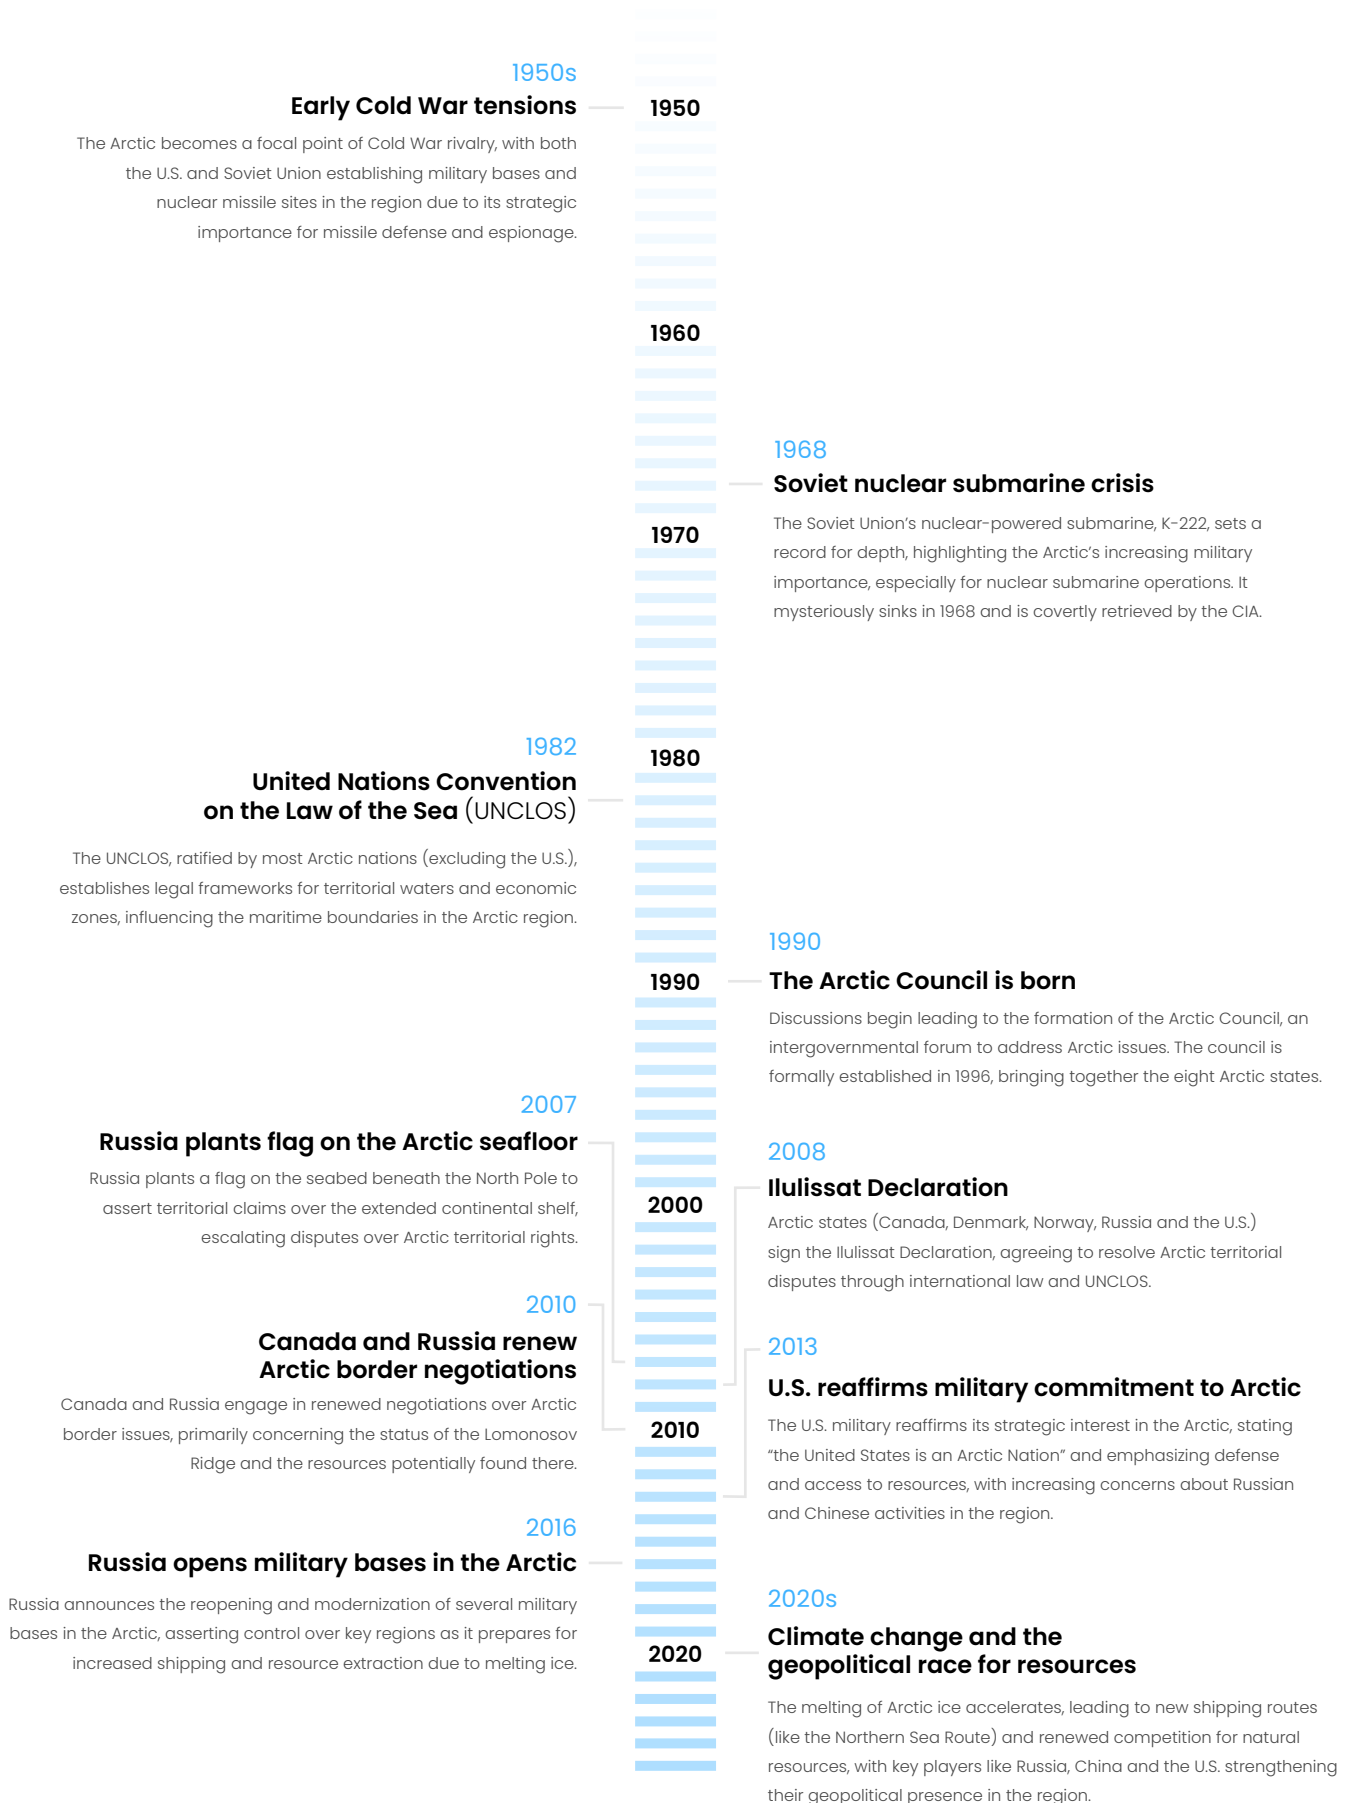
1950s
Early Cold War tensions

1950

The Arctic becomes a focal point of Cold War rivalry, with both the U.S. and Soviet Union establishing military bases and nuclear missile sites in the region due to its strategic importance for missile defense and espionage.

1960

1968
Soviet nuclear submarine crisis

The Soviet Union's nuclear-powered submarine, K-222, sets a record for depth, highlighting the Arctic's increasing military importance, especially for nuclear submarine operations. It mysteriously sinks in 1968 and is covertly retrieved by the CIA.

1970

1982
United Nations Convention on the Law of the Sea (UNCLOS)

1980

The UNCLOS, ratified by most Arctic nations (excluding the U.S.), establishes legal frameworks for territorial waters and economic zones, influencing the maritime boundaries in the Arctic region.

1990
The Arctic Council is born

1990

Discussions begin leading to the formation of the Arctic Council, an intergovernmental forum to address Arctic issues. The council is formally established in 1996, bringing together the eight Arctic states.

2007
Russia plants flag on the Arctic seafloor

Russia plants a flag on the seabed beneath the North Pole to assert territorial claims over the extended continental shelf, escalating disputes over Arctic territorial rights.

2008
Ilulissat Declaration

2000

Arctic states (Canada, Denmark, Norway, Russia and the U.S.) sign the Ilulissat Declaration, agreeing to resolve Arctic territorial disputes through international law and UNCLOS.

2010
Canada and Russia renew Arctic border negotiations

Canada and Russia engage in renewed negotiations over Arctic border issues, primarily concerning the status of the Lomonosov Ridge and the resources potentially found there.

2013
U.S. reaffirms military commitment to Arctic

2010

The U.S. military reaffirms its strategic interest in the Arctic, stating "the United States is an Arctic Nation" and emphasizing defense and access to resources, with increasing concerns about Russian and Chinese activities in the region.

2016
Russia opens military bases in the Arctic

Russia announces the reopening and modernization of several military bases in the Arctic, asserting control over key regions as it prepares for increased shipping and resource extraction due to melting ice.

2020s
Climate change and the geopolitical race for resources

2020

The melting of Arctic ice accelerates, leading to new shipping routes (like the Northern Sea Route) and renewed competition for natural resources, with key players like Russia, China and the U.S. strengthening their geopolitical presence in the region.